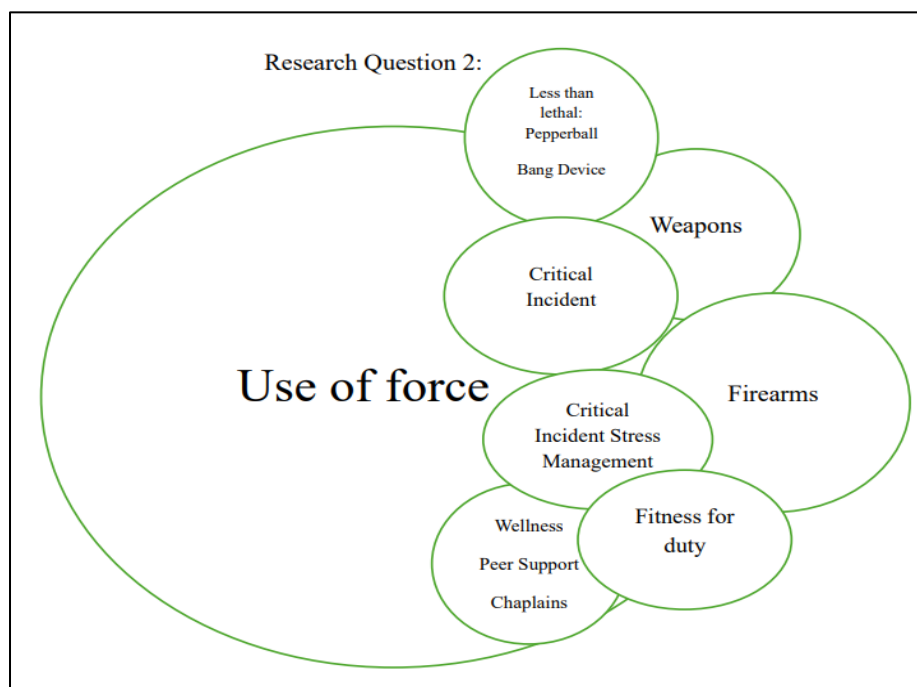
Research Question 2:

Less than lethal: Pepperball

Bang Device

Weapons

Critical Incident

Use of force

Firearms

Critical Incident Stress Management

Wellness

Peer Support

Chaplains

Fitness for duty